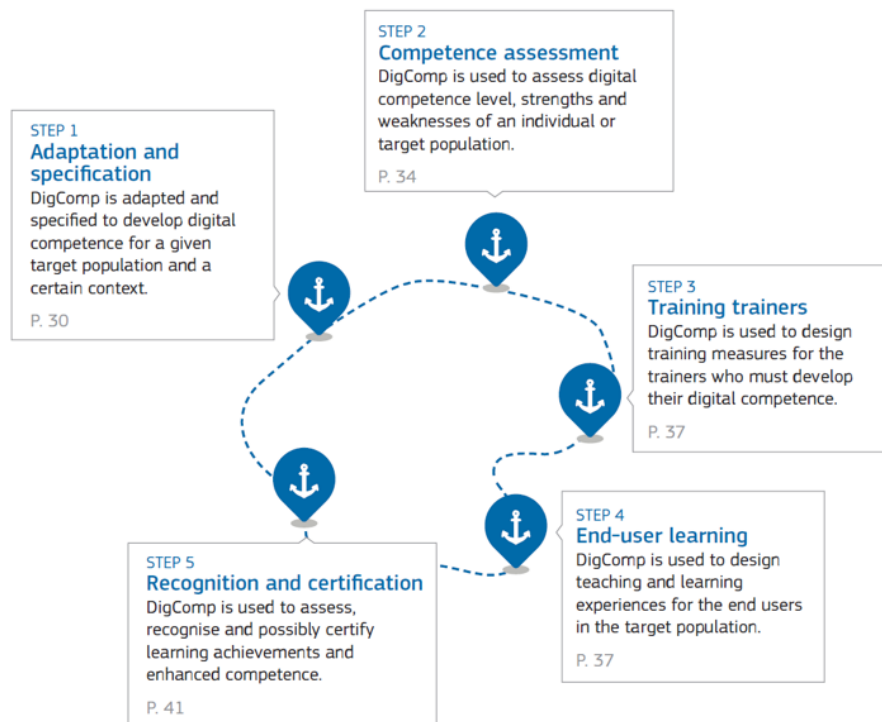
STEP 2
Competence assessment
DigComp is used to assess digital competence level, strengths and weaknesses of an individual or target population.
P. 34

STEP 1
Adaptation and specification
DigComp is adapted and specified to develop digital competence for a given target population and a certain context.
P. 30

STEP 3
Training trainers
DigComp is used to design training measures for the trainers who must develop their digital competence.
P. 37

STEP 4
End-user learning
DigComp is used to design teaching and learning experiences for the end users in the target population.
P. 37

STEP 5
Recognition and certification
DigComp is used to assess, recognise and possibly certify learning achievements and enhanced competence.
P. 41